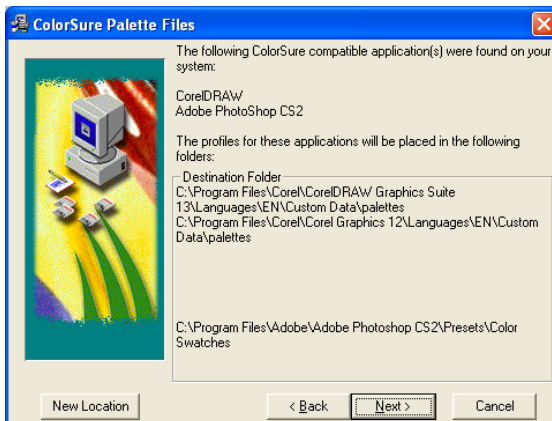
ColorSure Palette Files

The following ColorSure compatible application(s) were found on your system:

CorelDRAW
Adobe PhotoShop CS2

The profiles for these applications will be placed in the following folders:

Destination Folder
C:\Program Files\Corel\CorelDRAW Graphics Suite 13\Languages\EN\Custom Data\palettes
C:\Program Files\Corel\Corel Graphics 12\Languages\EN\Custom Data\palettes

C:\Program Files\Adobe\Adobe Photoshop CS2\Presets\Color Swatches

New Location

< Back

Next >

Cancel